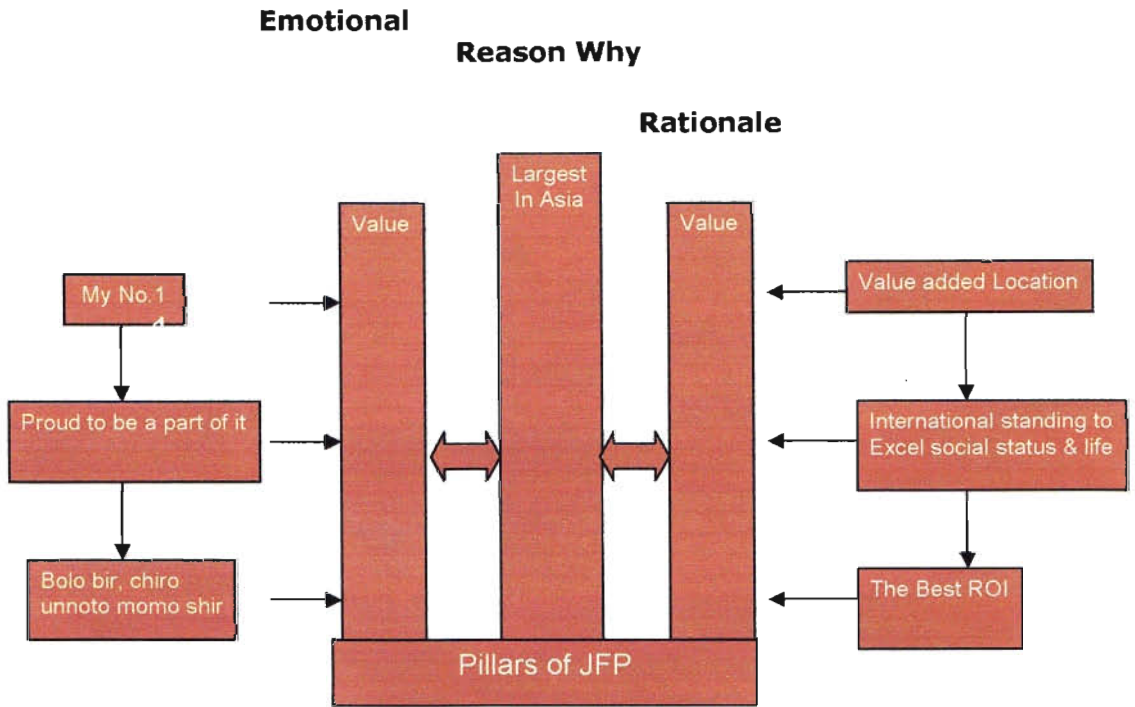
Emotional

Reason Why

Rationale

Value

Largest In Asia

Value

My No.1

Proud to be a part of it

Bolo bir, chiro unnoto momo shir

Value added Location

International standing to Excel social status & life

The Best ROI

Pillars of JFP